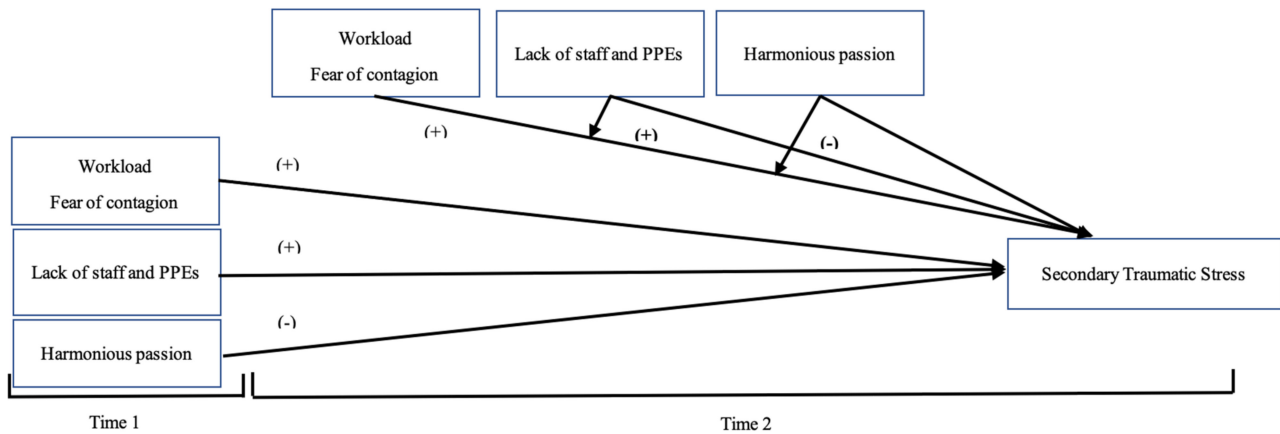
Workload
Fear of contagion

Lack of staff and PPEs

Harmonious passion

(+)

(+)

(-)

Workload
Fear of contagion

(+)

Lack of staff and PPEs

(+)

Harmonious passion

(-)

Secondary Traumatic Stress

Time 1

Time 2